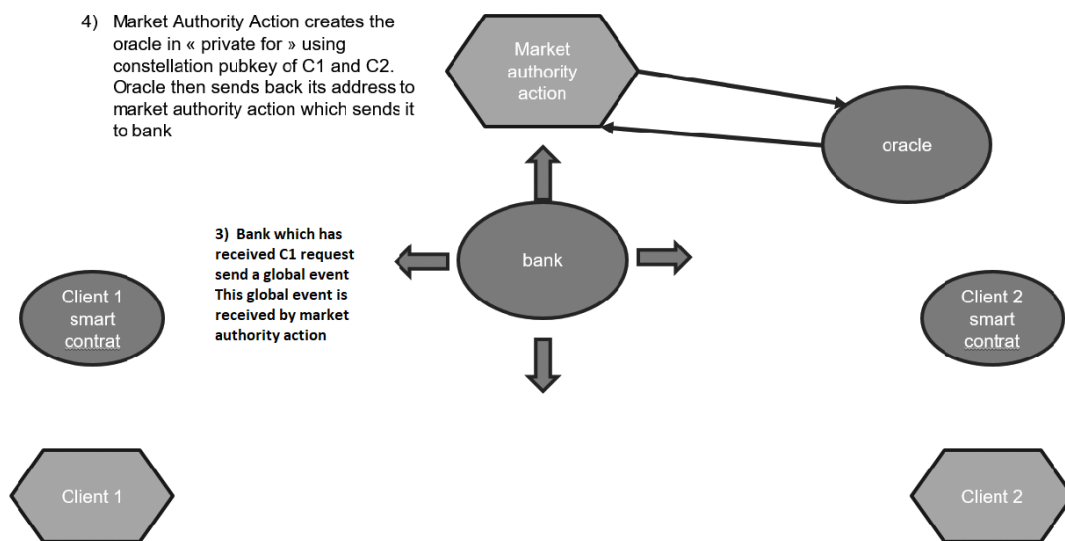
4) Market Authority Action creates the oracle in « private for » using constellation pubkey of C1 and C2. Oracle then sends back its address to market authority action which sends it to bank

Market authority action

oracle

3) Bank which has received C1 request send a global event This global event is received by market authority action

bank

Client 1 smart contrat

Client 2 smart contrat

Client 1

Client 2